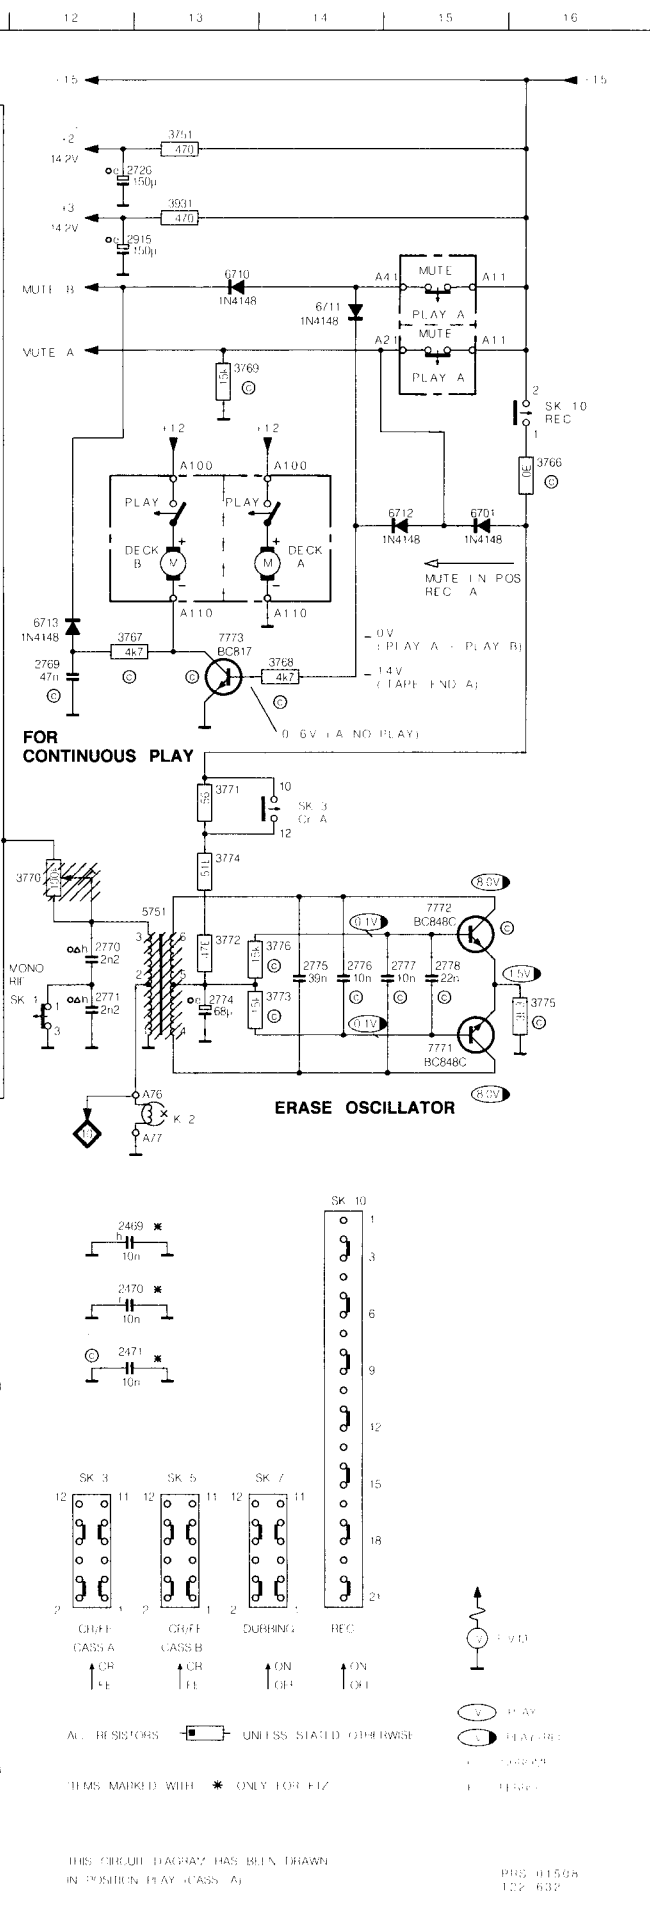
12 13 14 15 16

+15 +15

+2 14.2V 3751 470 2726 150µ

+3 14.2V 3931 470 2915 150µ

MUTE B 6710 1N4148 6711 1N4148 A41 MUTE PLAY A A11

MUTE A 3769 15k A21 MUTE PLAY A A11

SK 10 REC 2 1

+12 +12 A100 A100 3766 0E

PLAY PLAY DECK B M DECK A 6712 1N4148 6701 1N4148

MUTE IN POS REC A

A110 A110

6713 1N4148 3767 4k7 7773 BC817 0V (PLAY A + PLAY B)

2769 47n 3768 4k7 14V (TAPE END A)

FOR CONTINUOUS PLAY 0.6V (A NO PLAY)

3771 56 10 SK 3 Cr A 12

3770 100k 3774 51E

5751 8.0V 7772 BC848C

MONO RF 2770 2n2 3772 47E 3776 10k 0.1V 2775 39n 2776 10n 2777 10n 2778 22n 1.5V 3775

SK 1 2771 2n2 2774 68µ 3773 15k 0.1V 7771 BC848C

A76 K 2 A77 ERASE OSCILLATOR 8.0V

2469 10n ✱
2470 10n ✱
2471 10n ✱

SK 10 1 3 6 9 12 15 18 21

SK 3 SK 5 SK 7
12 11 12 11 12 11
2 1 2 1 2 1

CR/FE CASS A CR/FE CASS B DUBBING REC
CR FE CR FE ON OFF ON OFF

V V/D

ALL RESISTORS UNLESS STATED OTHERWISE

V PLAY
V PLAY/REC

ITEMS MARKED WITH ✱ ONLY FOR FTZ

THIS CIRCUIT DIAGRAM HAS BEEN DRAWN IN POSITION PLAY (CASS. A)

PRS 01598 122 632